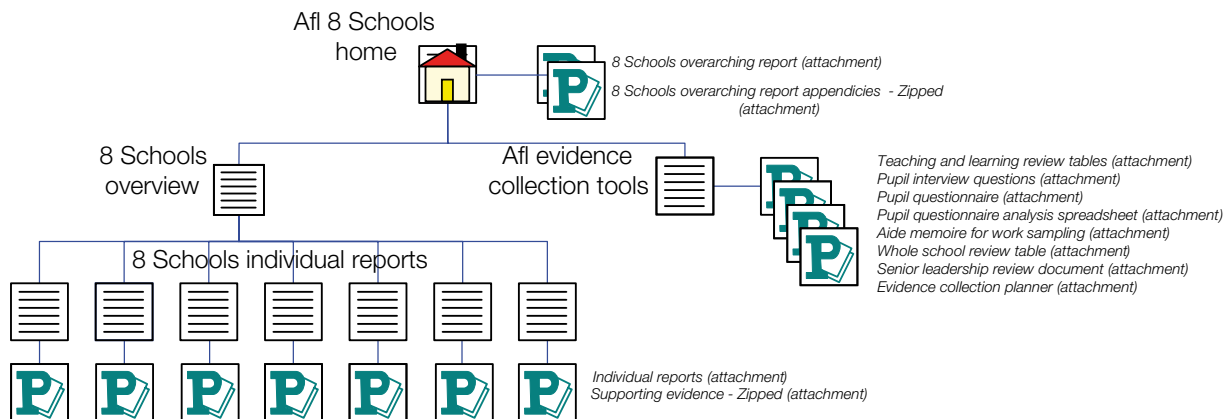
AfI 8 Schools home

8 Schools overarching report (attachment)
8 Schools overarching report appendicies - Zipped (attachment)

8 Schools overview

AfI evidence collection tools

Teaching and learning review tables (attachment)
Pupil interview questions (attachment)
Pupil questionnaire (attachment)
Pupil questionnaire analysis spreadsheet (attachment)
Aide memoire for work sampling (attachment)
Whole school review table (attachment)
Senior leadership review document (attachment)
Evidence collection planner (attachment)

8 Schools individual reports

Individual reports (attachment)
Supporting evidence - Zipped (attachment)